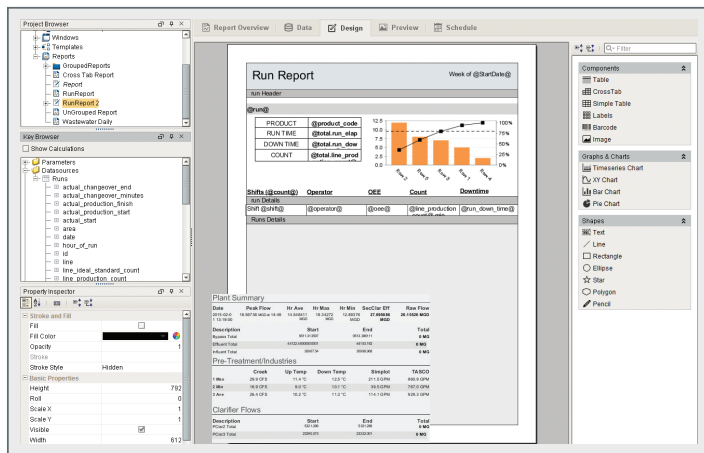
Project Browser
Windows
Templates
Reports
GroupedReports
Cross Tab Report
Report
RunReport
RunReport 2
UnGrouped Report
Wastewater Daily

Key Browser
Show Calculations
Parameters
Datasources
Runs
actual_changeover_end
actual_changeover_minutes
actual_production_finish
actual_production_start
actual_start
area
date
hour_of_run
id
line
line_ideal_standard_count
line_production_count

Property Inspector
Stroke and Fill
Fill
Fill Color
Opacity 1
Stroke
Stroke Style Hidden
Basic Properties
Height 792
Roll 0
Scale X 1
Scale Y 1
Visible
Width 612

Report Overview | Data | Design | Preview | Schedule

Run Report
Week of @StartDate@
run Header
@run@
PRODUCT @product_code
RUN TIME @total.run_elap
DOWN TIME @total.run_dow
COUNT @total.line_prod
12.5 10.0 7.5 5.0 2.5 0.0
100% 75% 50% 25% 0%
Shifts (@count@) Operator OEE Count Downtime
run Details
Shift @shift@ @operator@ @oee@ @line_production @run_down_time@
Runs Details

Plant Summary
Date Peak Flow Hr Ave Hr Max Hr Min SecClar Eff Raw Flow
Description Start End Total
Bypass Total 0 MG
Effluent Total 0 MG
Influent Total 0 MG
Pre-Treatment/Industries
Creek Up Temp Down Temp Simplot TASCO
1 Min 29.6 CFS 11.4 °C 12.5 °C 211.5 GPM 866.9 GPM
2 Min 18.9 CFS 9.0 °C 10.1 °C 33.5 GPM 797.0 GPM
3 Ave 26.4 CFS 10.2 °C 11.0 °C 114.1 GPM 926.3 GPM
Clarifier Flows
Description Start End Total
PCInd Total 0 MG
PCInd Total 0 MG

Filter
Components
Table
CrossTab
Simple Table
Labels
Barcode
Image
Graphs & Charts
Timeseries Chart
XY Chart
Bar Chart
Pie Chart
Shapes
Text
Line
Rectangle
Ellipse
Star
Polygon
Pencil